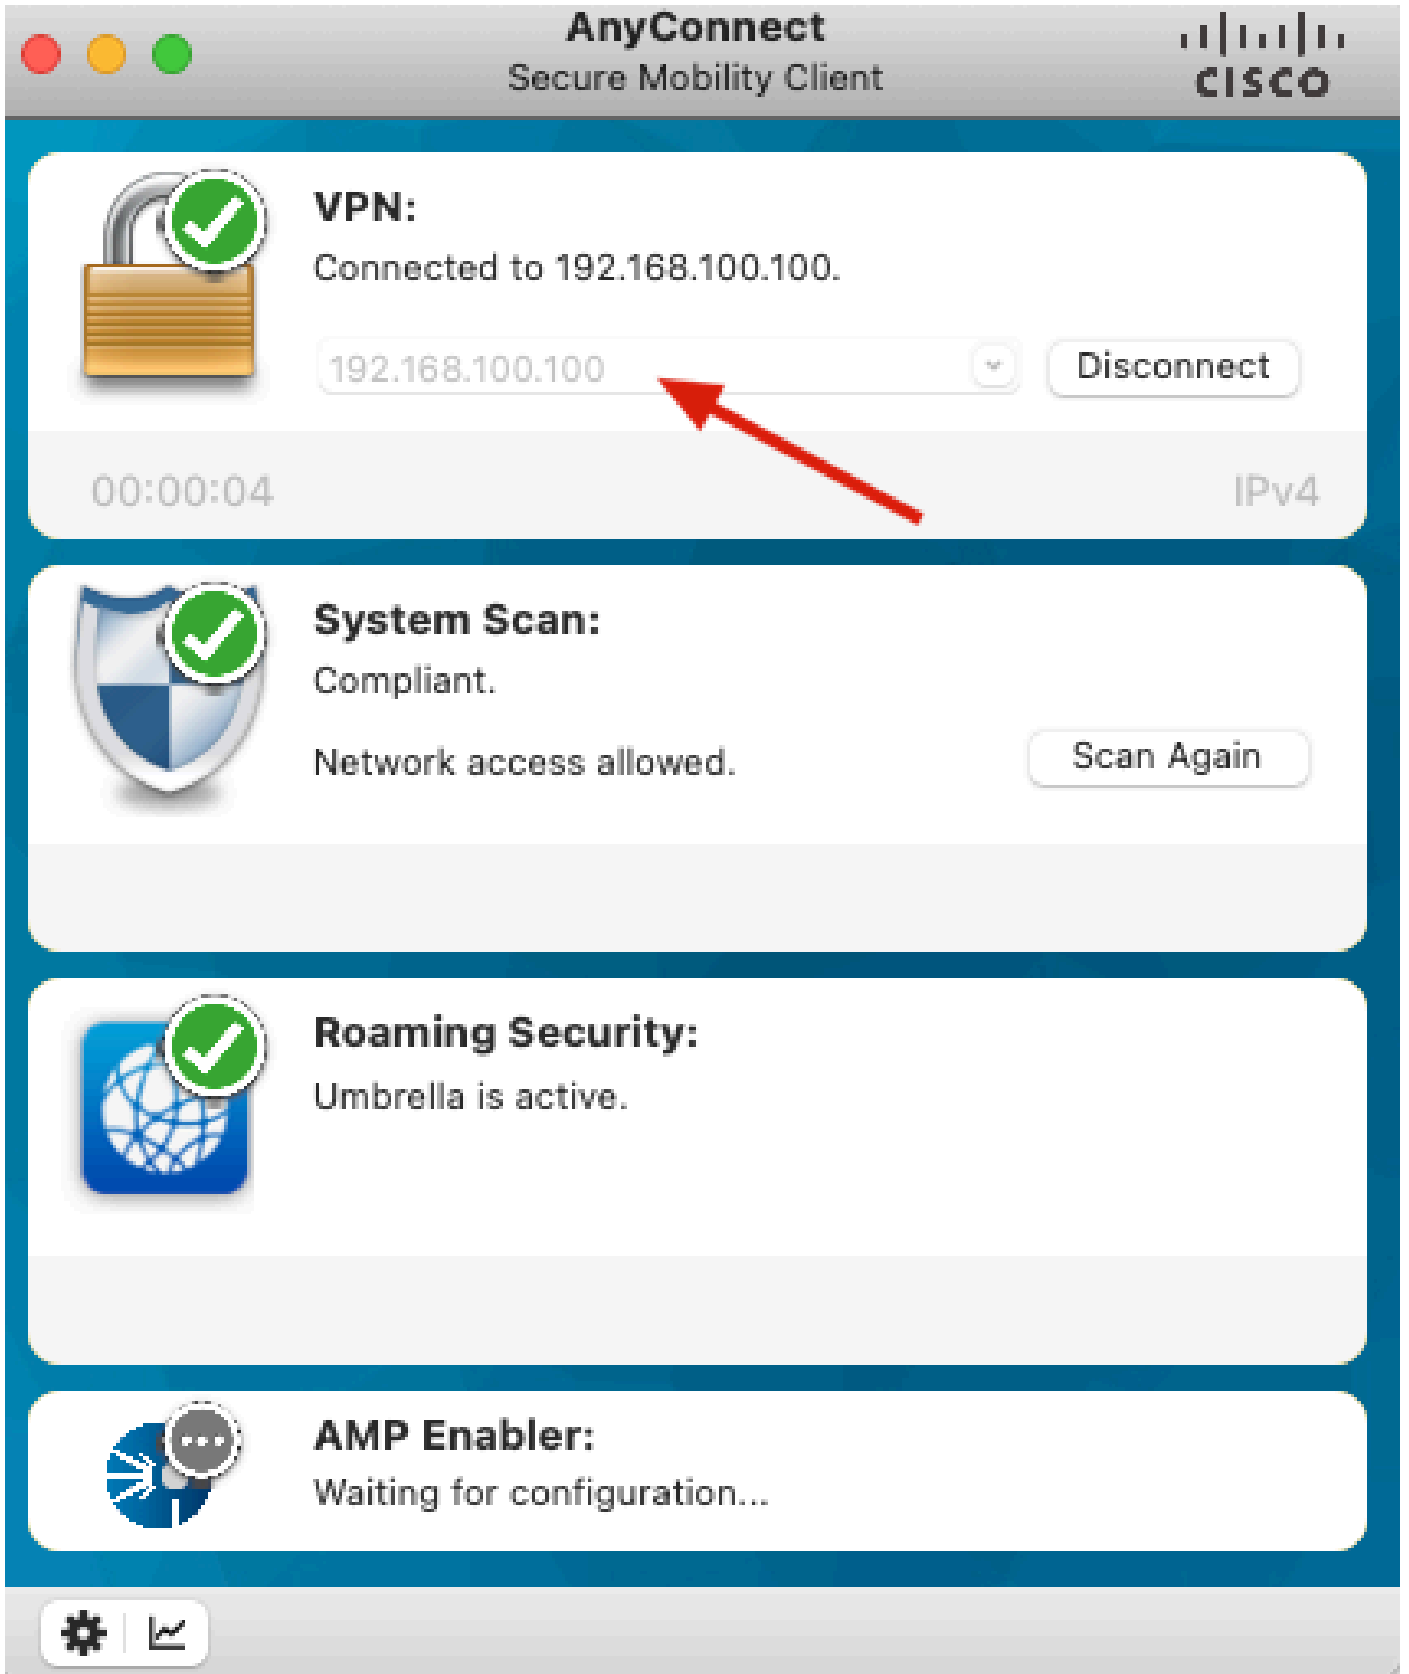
AnyConnect
Secure Mobility Client

cisco

VPN:
Connected to 192.168.100.100.

192.168.100.100

Disconnect

00:00:04

IPv4

System Scan:
Compliant.

Network access allowed.

Scan Again

Roaming Security:
Umbrella is active.

AMP Enabler:
Waiting for configuration...